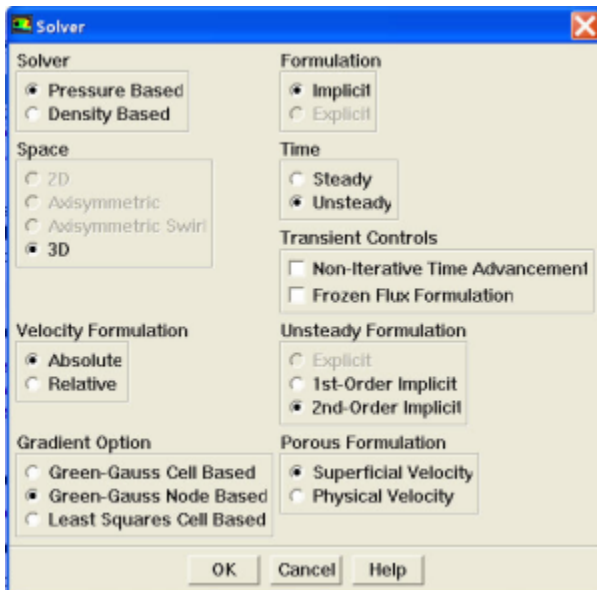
Solver

Solver
Pressure Based
Density Based

Space
2D
Axisymmetric
Axisymmetric Swirl
3D

Velocity Formulation
Absolute
Relative

Gradient Option
Green-Gauss Cell Based
Green-Gauss Node Based
Least Squares Cell Based

Formulation
Implicit
Explicit

Time
Steady
Unsteady

Transient Controls
Non-Iterative Time Advancement
Frozen Flux Formulation

Unsteady Formulation
Explicit
1st-Order Implicit
2nd-Order Implicit

Porous Formulation
Superficial Velocity
Physical Velocity

OK Cancel Help